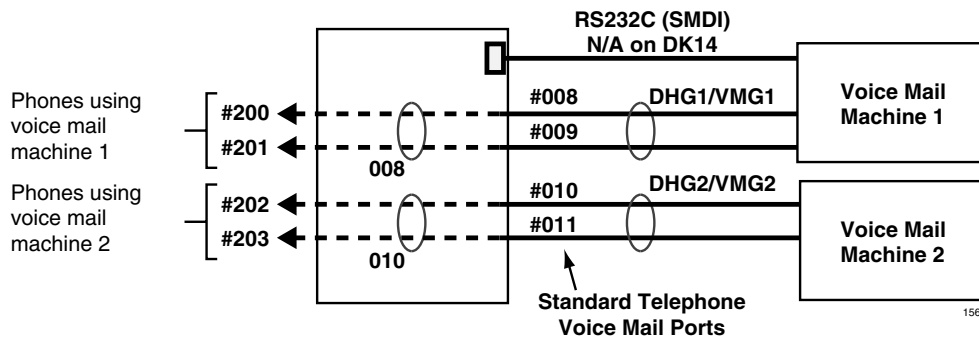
RS232C (SMDI)
N/A on DK14

Phones using voice mail machine 1

#200
#201
008

Phones using voice mail machine 2

#202
#203
010

#008
#009
DHG1/VMG1

Voice Mail Machine 1

#010
#011
DHG2/VMG2

Voice Mail Machine 2

Standard Telephone Voice Mail Ports

156